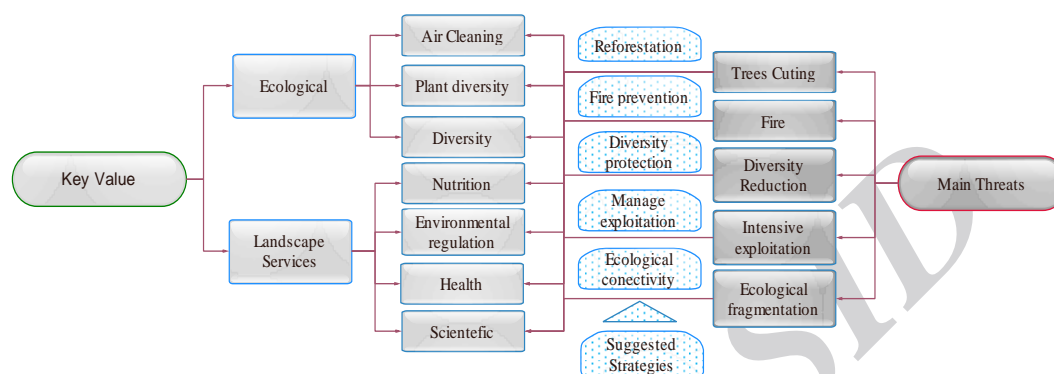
Key Value

Ecological

Landscape Services

Air Cleaning

Plant diversity

Diversity

Nutrition

Environmental regulation

Health

Scientefic

Reforestation

Fire prevention

Diversity protection

Manage exploitation

Ecological conectivity

Suggested Strategies

Trees Cuting

Fire

Diversity Reduction

Intensive exploitation

Ecological fragmentation

Main Threats

SID